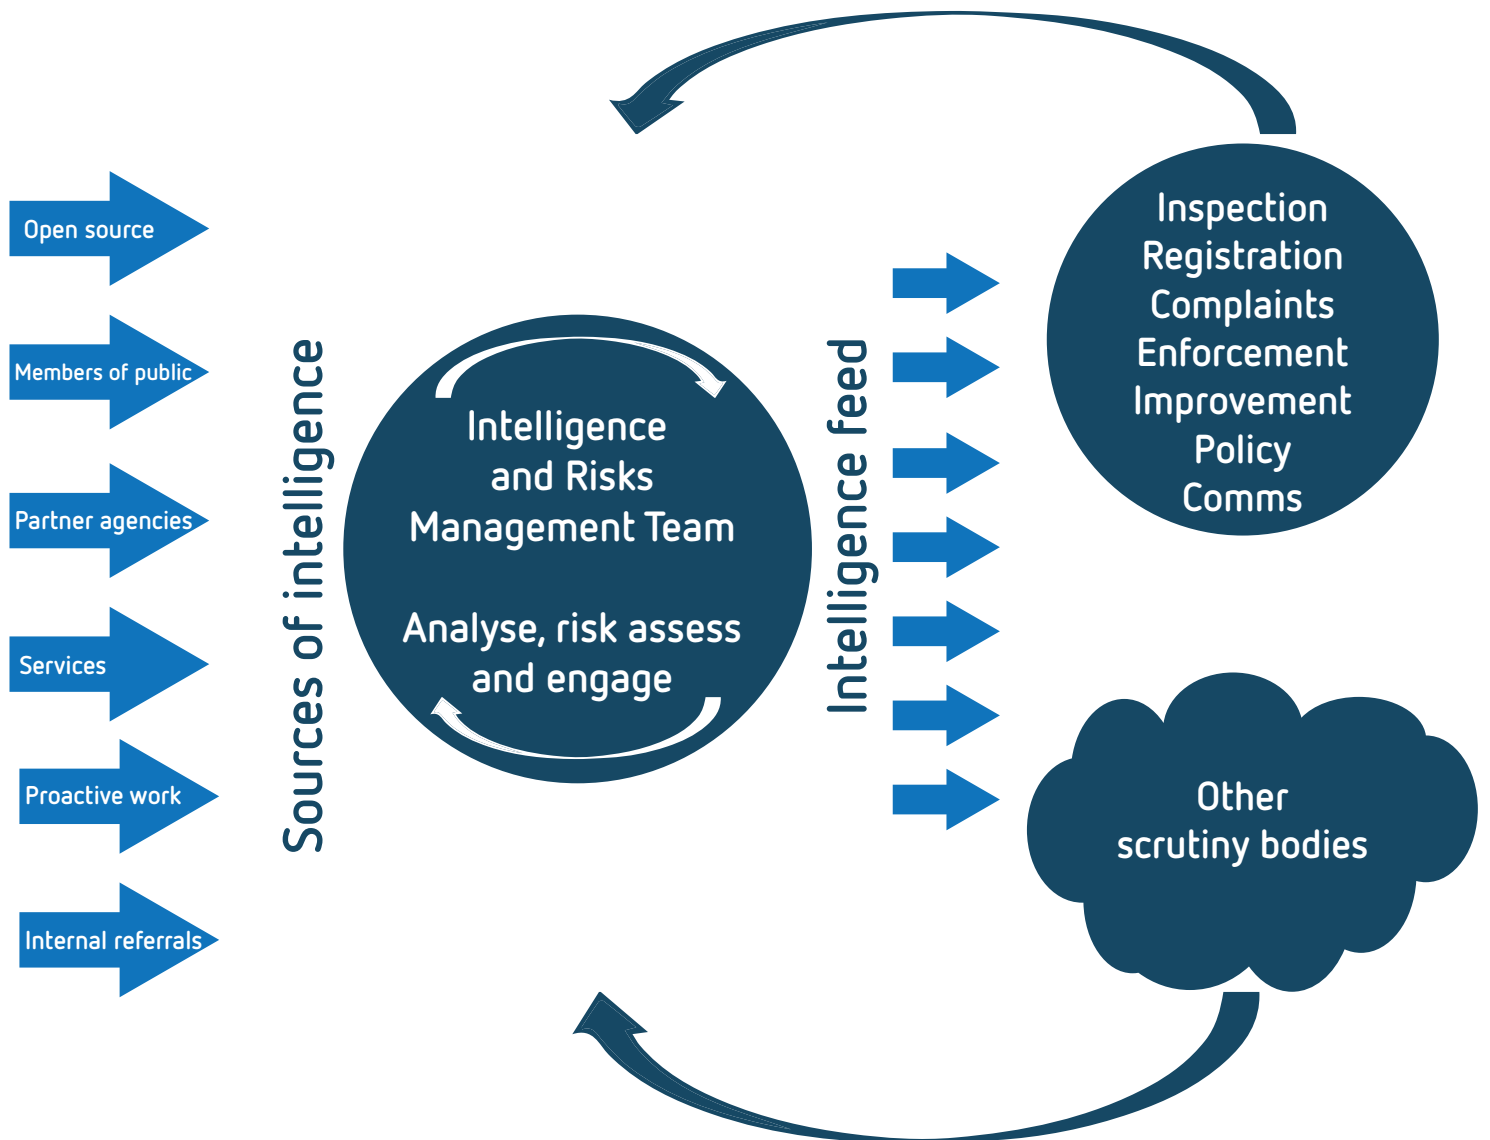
Open source

Members of public

Partner agencies

Services

Proactive work

Internal referrals

Sources of intelligence

Intelligence and Risks Management Team

Analyse, risk assess and engage

Intelligence feed

Inspection
Registration
Complaints
Enforcement
Improvement
Policy
Comms

Other scrutiny bodies